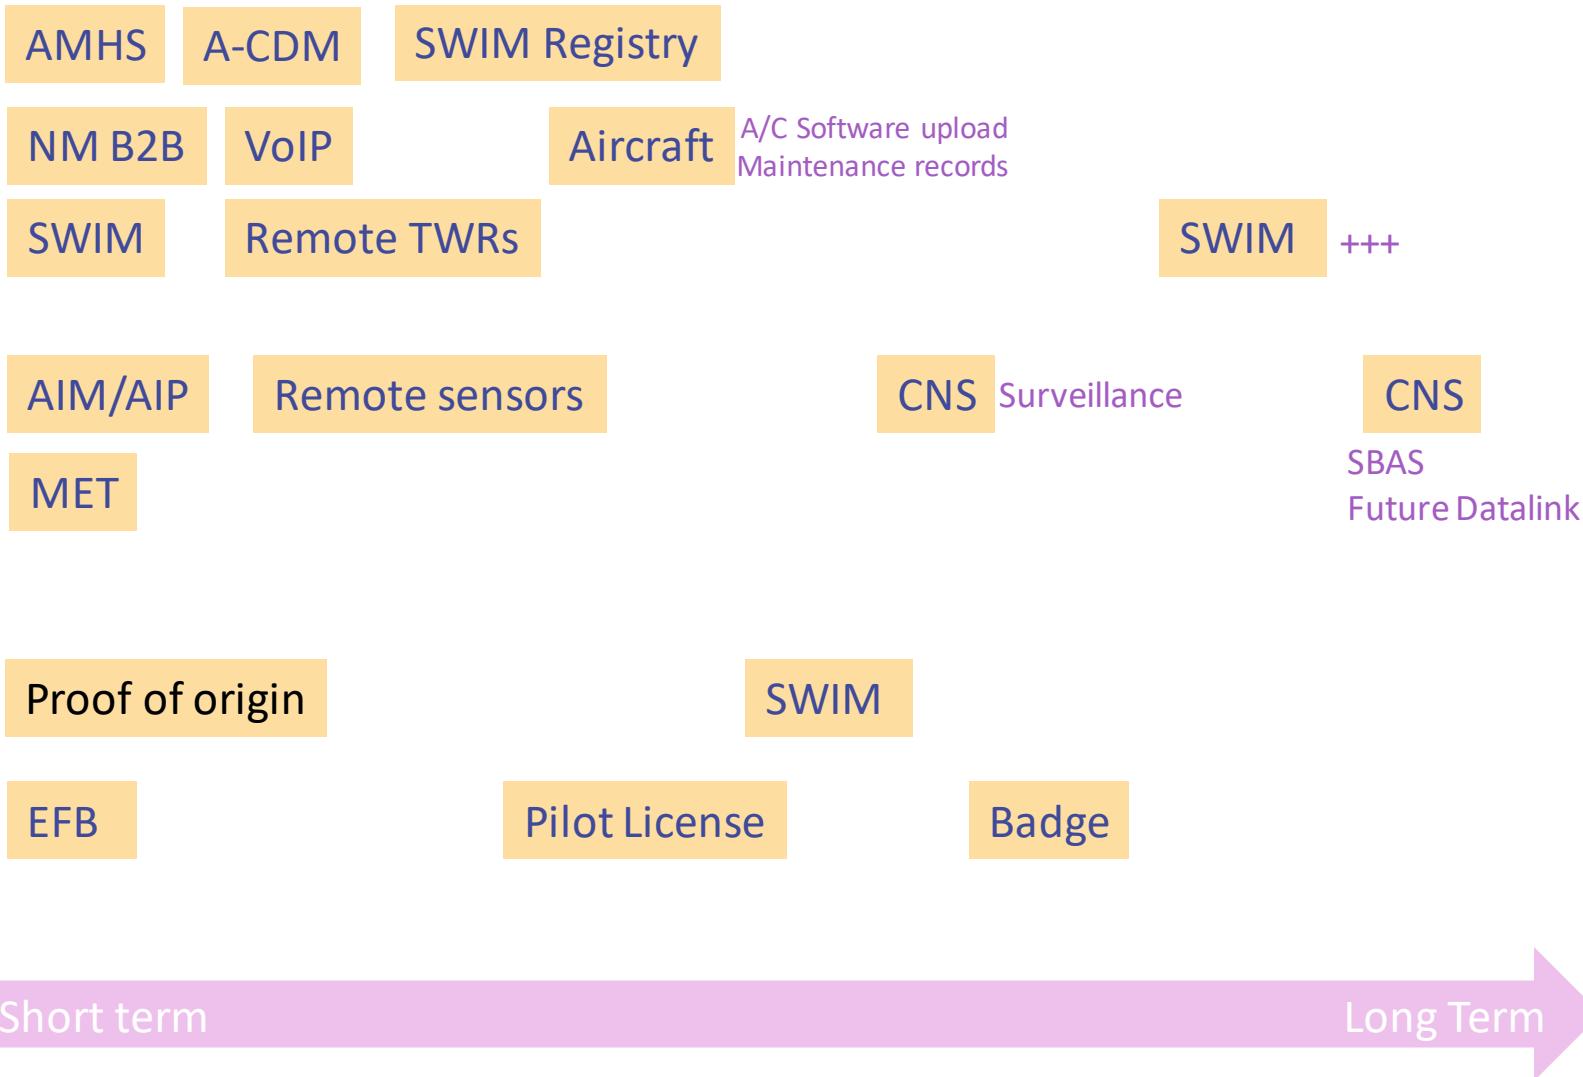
AMHS A-CDM SWIM Registry

NM B2B VoIP Aircraft A/C Software upload Maintenance records

SWIM Remote TWRs SWIM +++

AIM/AIP Remote sensors CNS Surveillance CNS

SBAS
Future Datalink

MET

Proof of origin SWIM

EFB Pilot License Badge

Short term Long Term